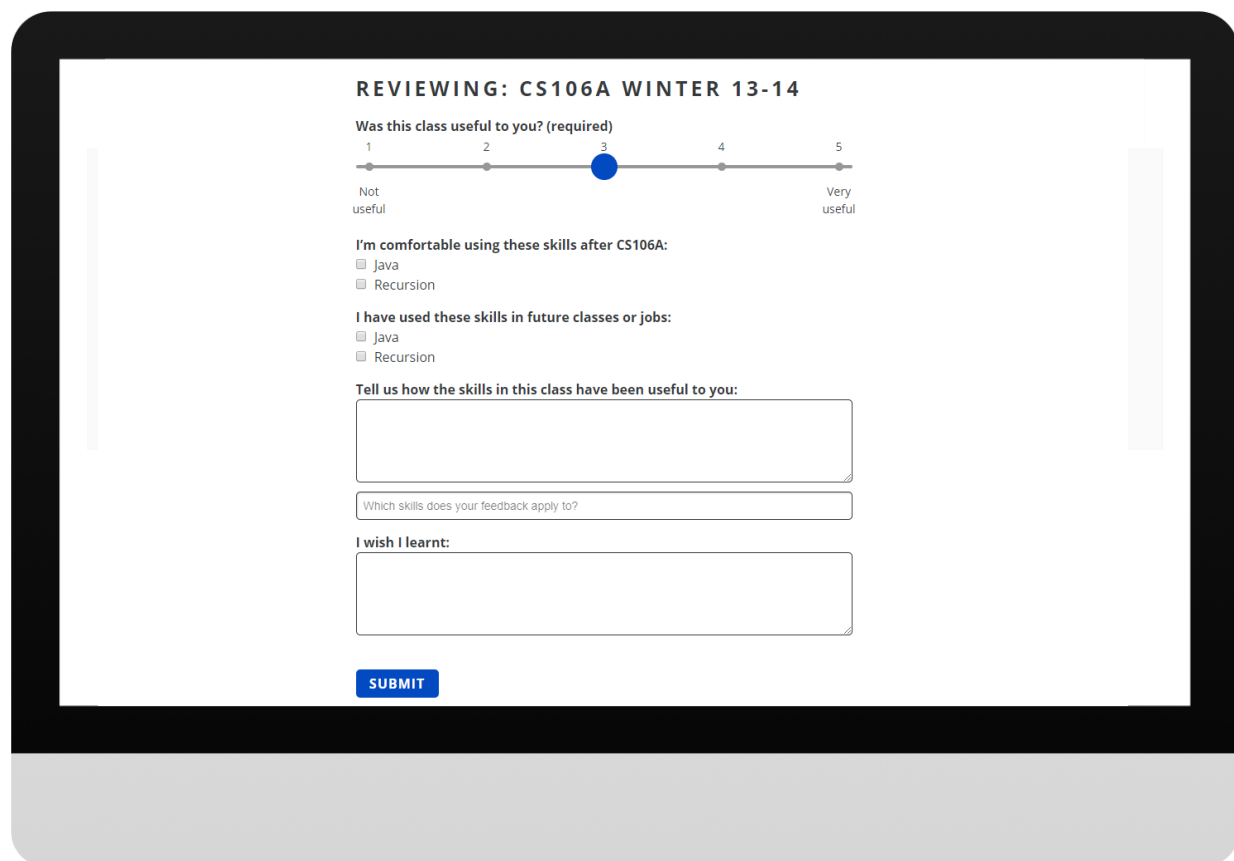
REVIEWING: CS106A WINTER 13-14

Was this class useful to you? (required)

1 2 3 4 5

Not useful

Very useful

I'm comfortable using these skills after CS106A:

Java

Recursion

I have used these skills in future classes or jobs:

Java

Recursion

Tell us how the skills in this class have been useful to you:

Which skills does your feedback apply to?

I wish I learnt:

SUBMIT